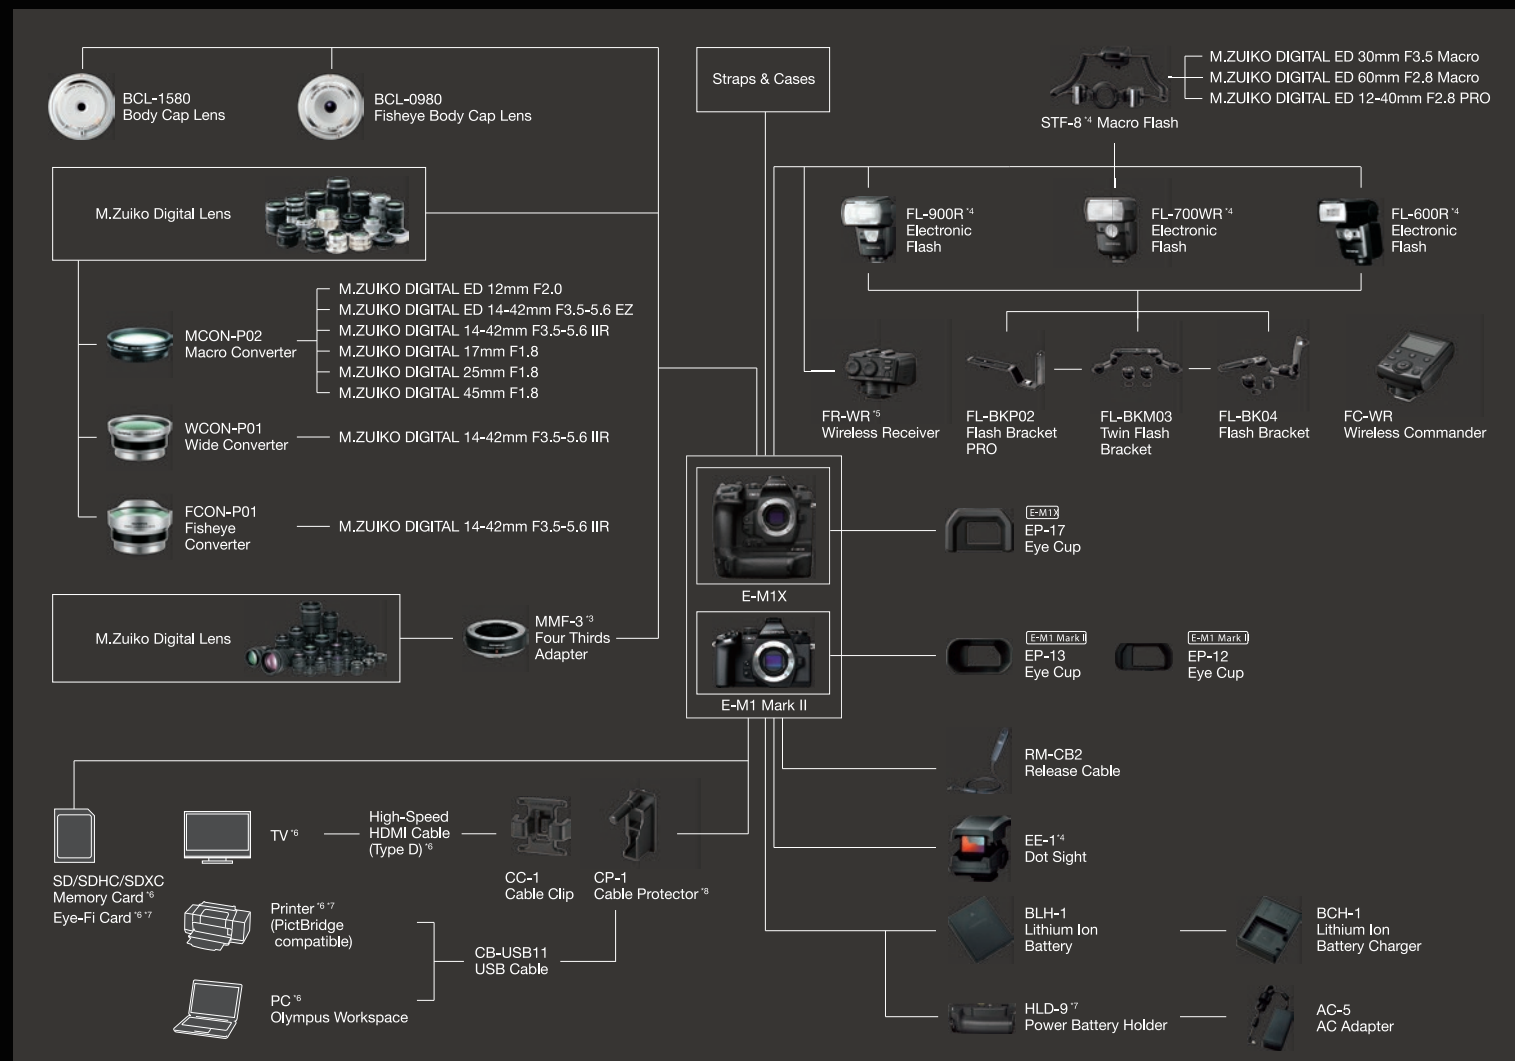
BCL-1580
Body Cap Lens

BCL-0980
Fisheye Body Cap Lens

Straps & Cases

M.ZUIKO DIGITAL ED 30mm F3.5 Macro
M.ZUIKO DIGITAL ED 60mm F2.8 Macro
M.ZUIKO DIGITAL ED 12-40mm F2.8 PRO

STF-8 $^{*4}$ Macro Flash

M.Zuiko Digital Lens

FL-900R $^{*4}$
Electronic
Flash

FL-700WR $^{*4}$
Electronic
Flash

FL-600R $^{*4}$
Electronic
Flash

MCON-P02
Macro Converter

M.ZUIKO DIGITAL ED 12mm F2.0
M.ZUIKO DIGITAL ED 14-42mm F3.5-5.6 EZ
M.ZUIKO DIGITAL 14-42mm F3.5-5.6 IIR
M.ZUIKO DIGITAL 17mm F1.8
M.ZUIKO DIGITAL 25mm F1.8
M.ZUIKO DIGITAL 45mm F1.8

WCON-P01
Wide Converter

M.ZUIKO DIGITAL 14-42mm F3.5-5.6 IIR

FR-WR $^{*5}$
Wireless Receiver

FL-BKP02
Flash Bracket
PRO

FL-BKM03
Twin Flash
Bracket

FL-BK04
Flash Bracket

FC-WR
Wireless Commander

FCON-P01
Fisheye
Converter

M.ZUIKO DIGITAL 14-42mm F3.5-5.6 IIR

E-M1X

E-M1X
EP-17
Eye Cup

M.Zuiko Digital Lens

MMF-3 $^{*3}$
Four Thirds
Adapter

E-M1 Mark II

E-M1 Mark II
EP-13
Eye Cup

E-M1 Mark II
EP-12
Eye Cup

RM-CB2
Release Cable

SD/SDHC/SDXC
Memory Card $^{*6}$
Eye-Fi Card $^{*6 *7}$

TV $^{*6}$

High-Speed
HDMI Cable
(Type D) $^{*6}$

CC-1
Cable Clip

CP-1
Cable Protector $^{*8}$

EE-1 $^{*4}$
Dot Sight

Printer $^{*6 *7}$
(PictBridge
compatible)

CB-USB11
USB Cable

BLH-1
Lithium Ion
Battery

BCH-1
Lithium Ion
Battery Charger

PC $^{*6}$
Olympus Workspace

HLD-9 $^{*7}$
Power Battery Holder

AC-5
AC Adapter